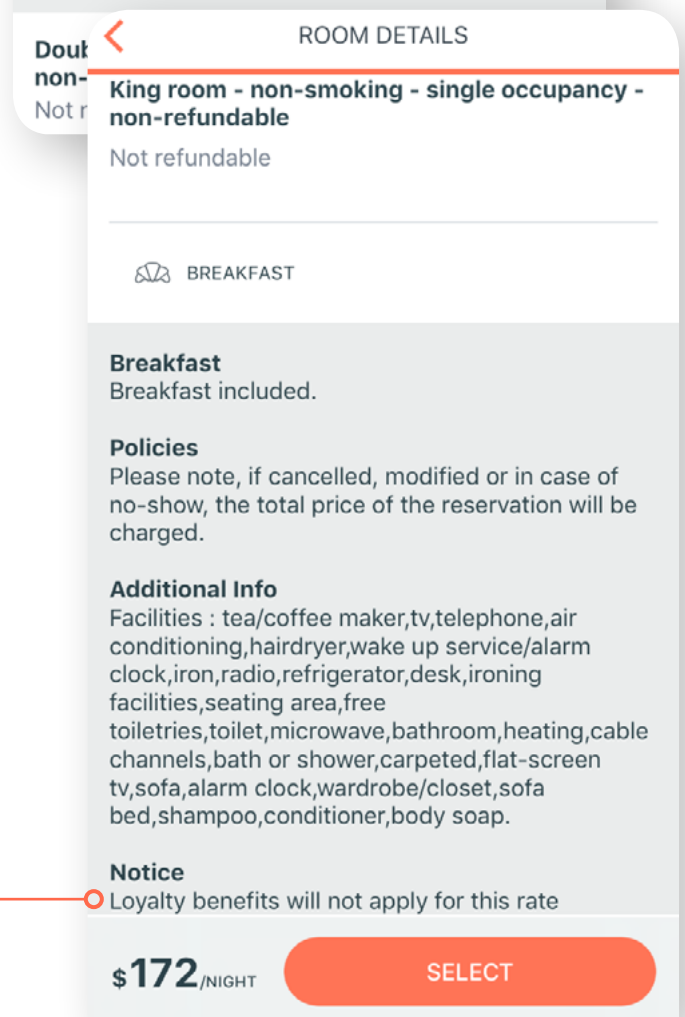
Doub
non-
Not r

ROOM DETAILS

King room - non-smoking - single occupancy - non-refundable

Not refundable

BREAKFAST

Breakfast
Breakfast included.

Policies
Please note, if cancelled, modified or in case of no-show, the total price of the reservation will be charged.

Additional Info
Facilities : tea/coffee maker,tv,telephone,air conditioning,hairdryer,wake up service/alarm clock,iron,radio,refrigerator,desk,ironing facilities,seating area,free toiletries,toilet,microwave,bathroom,heating,cable channels,bath or shower,carpeted,flat-screen tv,sofa,alarm clock,wardrobe/closet,sofa bed,shampoo,conditioner,body soap.

Notice
Loyalty benefits will not apply for this rate

$172/NIGHT

SELECT